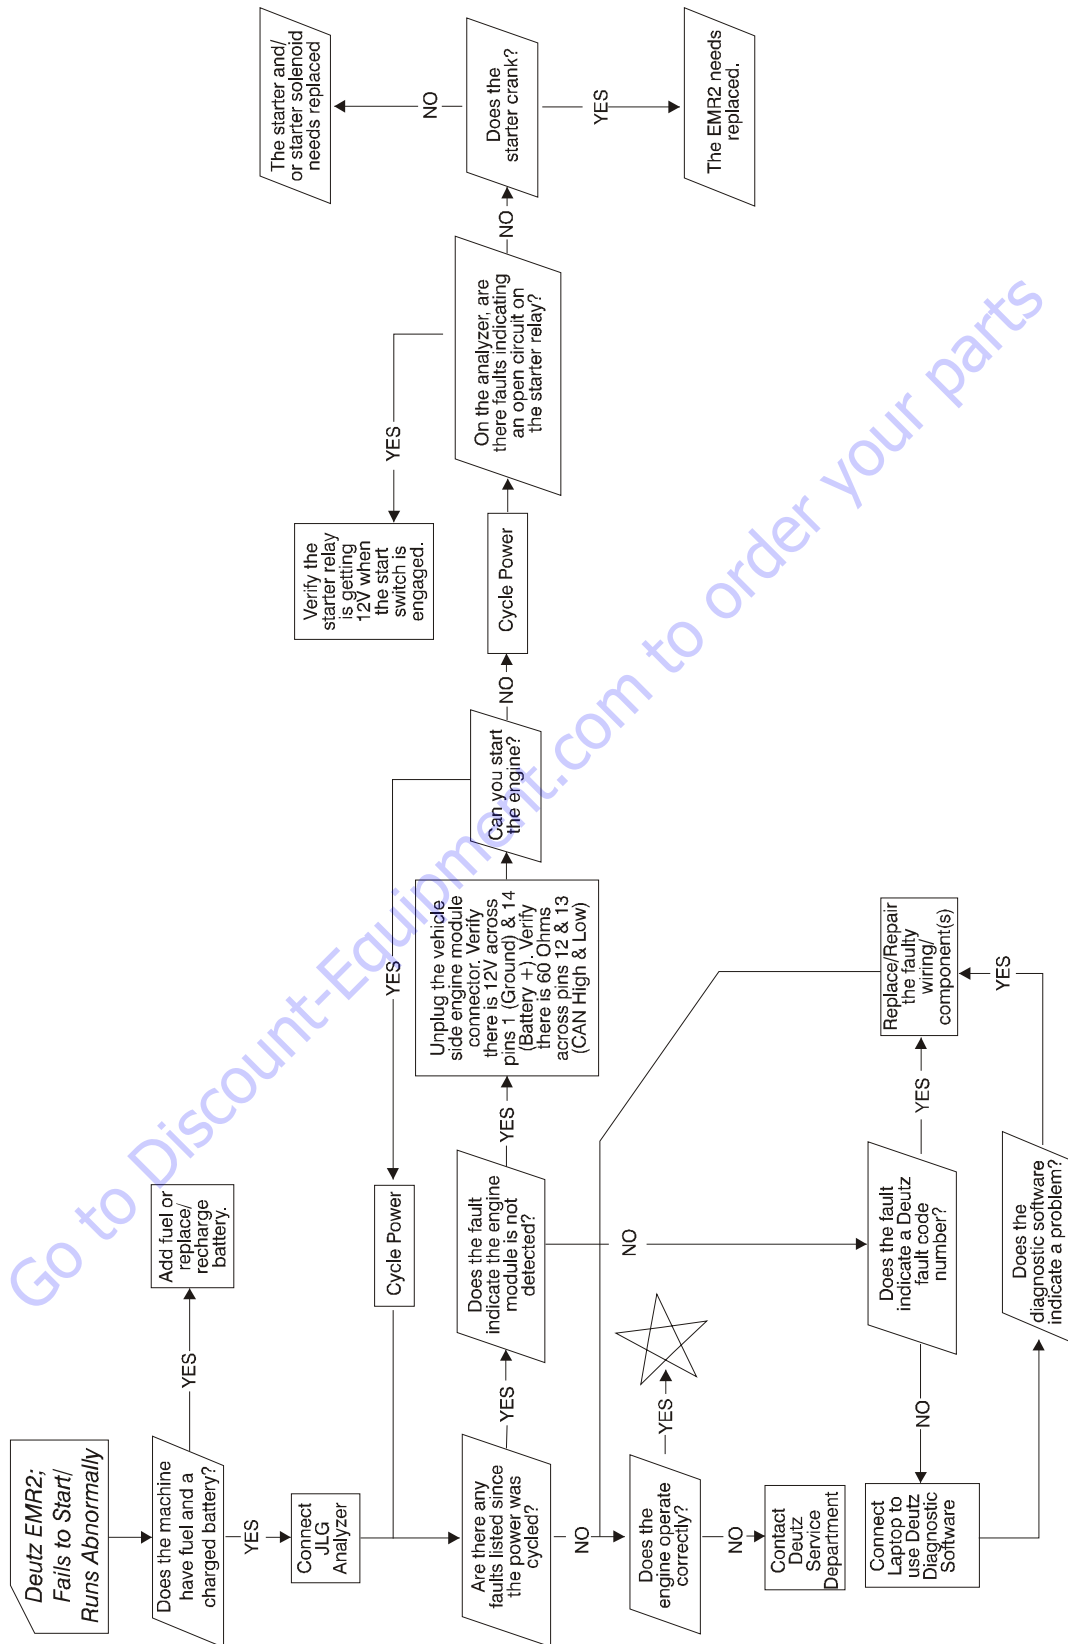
Deutz EMR2; Fails to Start/ Runs Abnormally

Does the machine have fuel and a charged battery?

YES

Add fuel or replace/ recharge battery.

YES

Connect JLG Analyzer

Cycle Power

Are there any faults listed since the power was cycled?

YES

Does the fault indicate the engine module is not detected?

YES

Unplug the vehicle side engine module connector. Verify there is 12V across pins 1 (Ground) & 14 (Battery +). Verify there is 60 Ohms across pins 12 & 13 (CAN High & Low)

Can you start the engine?

YES

NO

Cycle Power

On the analyzer, are there faults indicating an open circuit on the starter relay?

YES

Verify the starter relay is getting 12V when the start switch is engaged.

NO

Does the starter crank?

NO

The starter and/ or starter solenoid needs replaced

YES

The EMR2 needs replaced.

NO

NO

Does the engine operate correctly?

YES

NO

Contact Deutz Service Department

Does the fault indicate a Deutz fault code number?

YES

Replace/Repair the faulty wiring/ component(s)

NO

Connect Laptop to use Deutz Diagnostic Software

Does the diagnostic software indicate a problem?

YES

Go to Discount-Equipment.com to order your parts